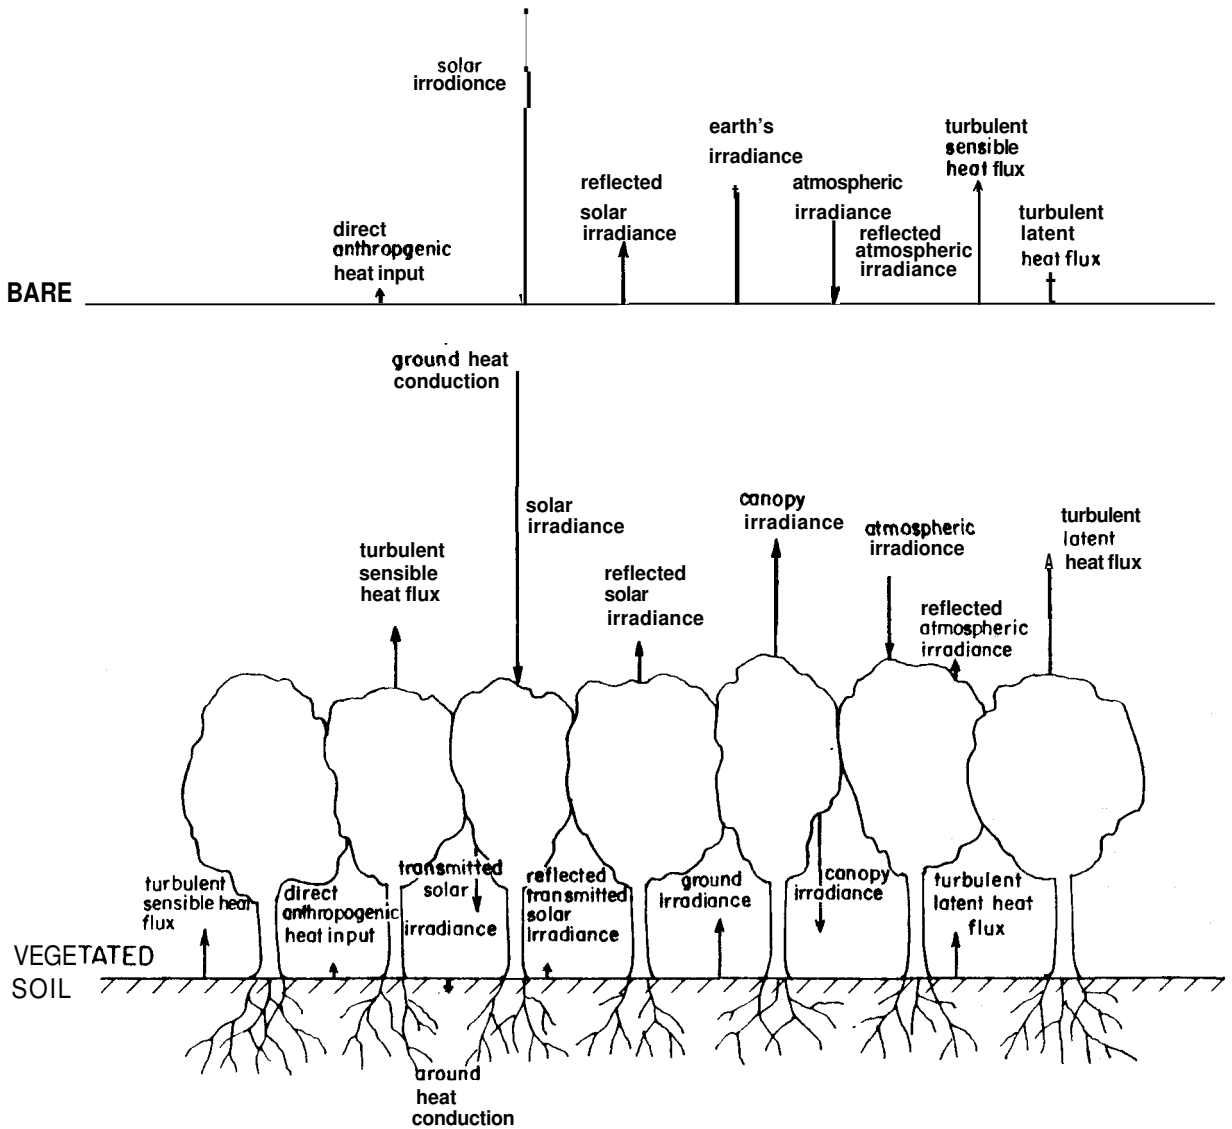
solar irrodionce

earth's irradiance

turbulent sensible heat flux

reflected solar irradiance

atmospheric irradiance

turbulent latent heat flux

direct anthropgenic heat input

reflected atmospheric irradiance

BARE

ground heat conduction

solar irradiance

canopy irradiance

atmospheric irradionce

turbulent latent heat flux

turbulent sensible heat flux

reflected solar irradiance

reflected atmospheric irradiance

turbulent sensible heat flux

direct anthropogenic heat input

transmitted solar irradiance

reflected transmitted solar irradiance

ground irradiance

canopy irradiance

turbulent latent heat flux

VEGETATED SOIL

around heat conduction